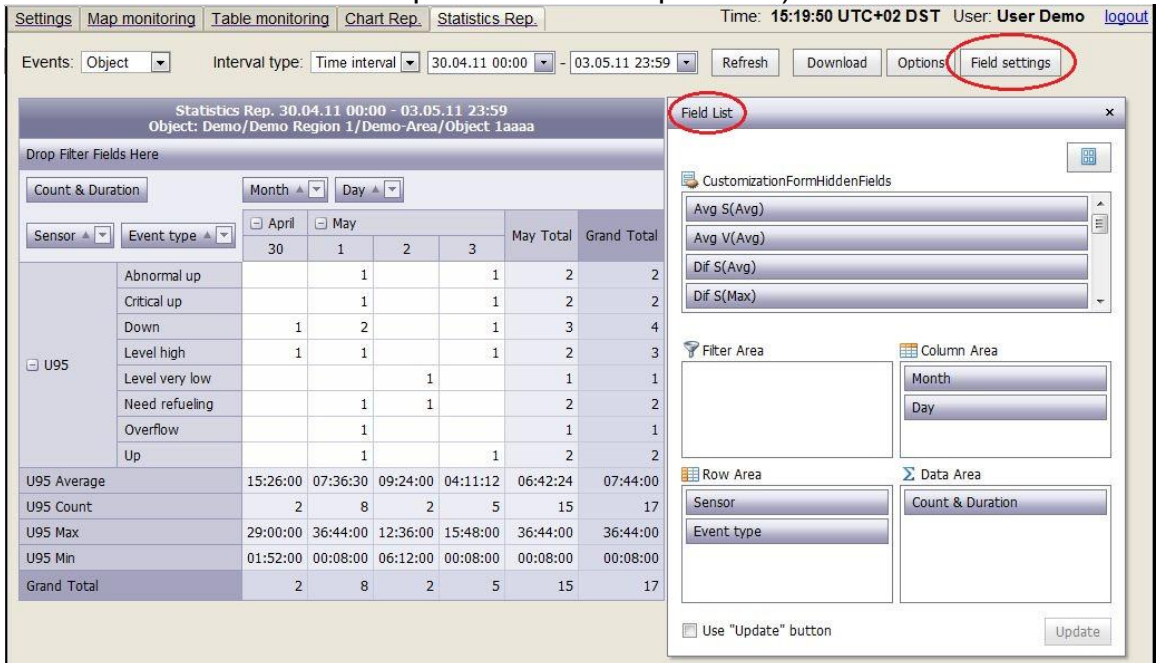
Settings | Map monitoring | Table monitoring | Chart Rep. | Statistics Rep.

Time: 15:19:50 UTC+02 DST User: User Demo logout

Events: Object

Interval type: Time interval 30.04.11 00:00 - 03.05.11 23:59

Refresh Download Options Field settings

Statistics Rep. 30.04.11 00:00 - 03.05.11 23:59
Object: Demo/Demo Region 1/Demo-Area/Object 1aaaa

Drop Filter Fields Here

Count & Duration

Month Day

| Sensor | Event type | April 30 | May 1 | May 2 | May 3 | May Total | Grand Total |
|---|---|---|---|---|---|---|---|
| U95 | Abnormal up | | 1 | | 1 | 2 | 2 |
| | Critical up | | 1 | | 1 | 2 | 2 |
| | Down | 1 | 2 | | 1 | 3 | 4 |
| | Level high | 1 | 1 | | 1 | 2 | 3 |
| | Level very low | | | 1 | | 1 | 1 |
| | Need refueling | | 1 | 1 | | 2 | 2 |
| | Overflow | | 1 | | | 1 | 1 |
| | Up | | 1 | | 1 | 2 | 2 |
| U95 Average | | 15:26:00 | 07:36:30 | 09:24:00 | 04:11:12 | 06:42:24 | 07:44:00 |
| U95 Count | | 2 | 8 | 2 | 5 | 15 | 17 |
| U95 Max | | 29:00:00 | 36:44:00 | 12:36:00 | 15:48:00 | 36:44:00 | 36:44:00 |
| U95 Min | | 01:52:00 | 00:08:00 | 06:12:00 | 00:08:00 | 00:08:00 | 00:08:00 |
| Grand Total | | 2 | 8 | 2 | 5 | 15 | 17 |

Field List ×

CustomizationFormHiddenFields
Avg S(Avg)
Avg V(Avg)
Dif S(Avg)
Dif S(Max)

Filter Area

Column Area
Month
Day

Row Area
Sensor
Event type

Data Area
Count & Duration

Use "Update" button

Update